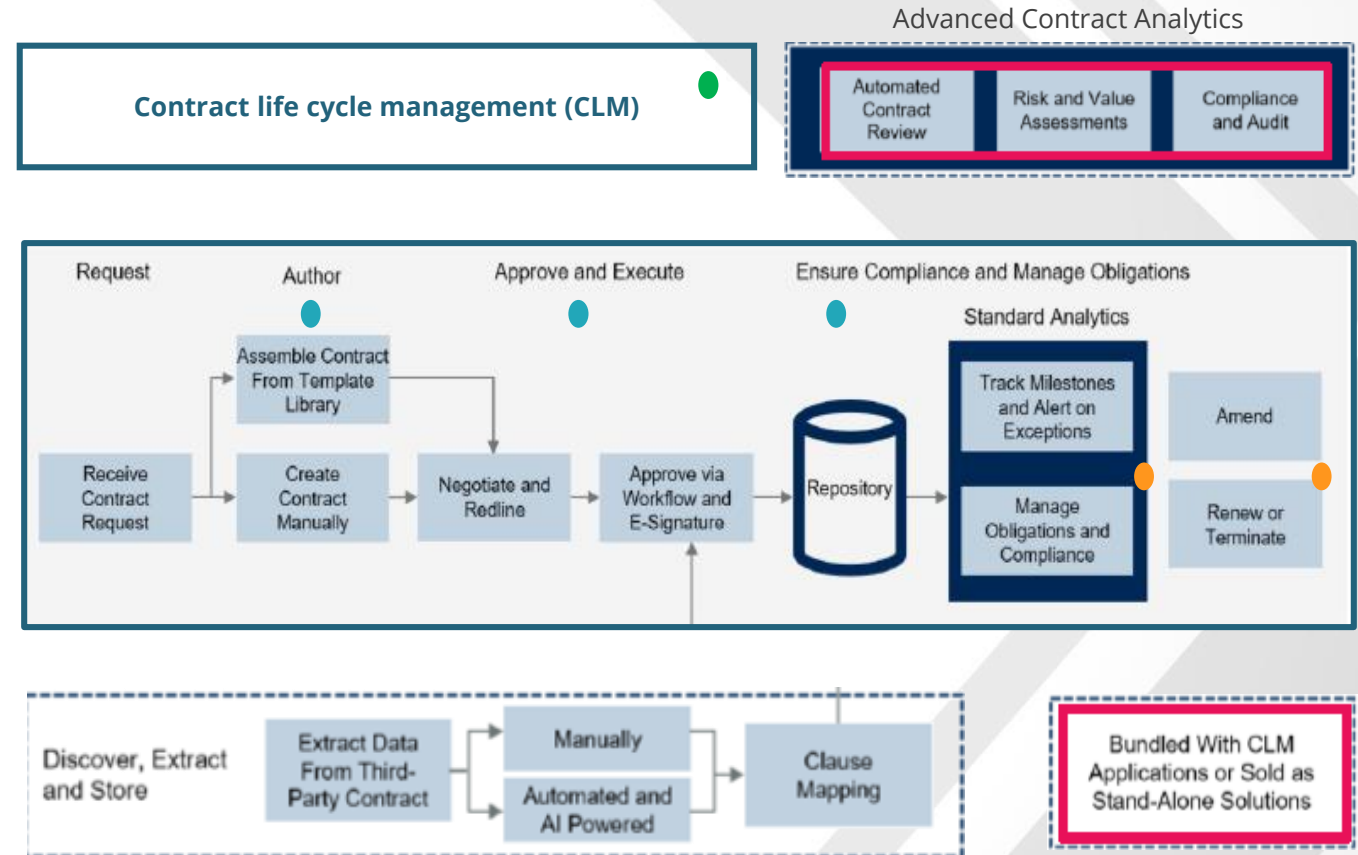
Advanced Contract Analytics

Contract life cycle management (CLM)

Automated Contract Review

Risk and Value Assessments

Compliance and Audit

Request

Author

Approve and Execute

Ensure Compliance and Manage Obligations

Standard Analytics

Assemble Contract From Template Library

Receive Contract Request

Create Contract Manually

Negotiate and Redline

Approve via Workflow and E-Signature

Repository

Track Milestones and Alert on Exceptions

Manage Obligations and Compliance

Amend

Renew or Terminate

Discover, Extract and Store

Extract Data From Third-Party Contract

Manually

Automated and AI Powered

Clause Mapping

Bundled With CLM Applications or Sold as Stand-Alone Solutions